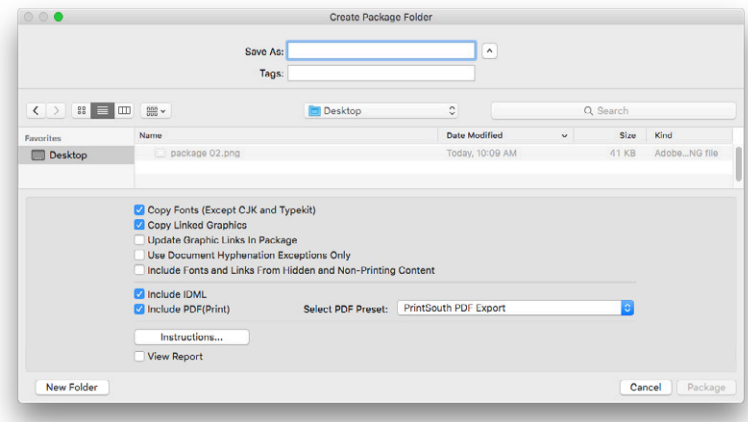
Create Package Folder

Save As:

Tags:

Desktop

Search

Favorites

Desktop

| Name | Date Modified | Size | Kind |
|---|---|---|---|
| package 02.png | Today, 10:09 AM | 41 KB | Adobe...NG file |

Copy Fonts (Except CJK and Typekit)
Copy Linked Graphics
Update Graphic Links In Package
Use Document Hyphenation Exceptions Only
Include Fonts and Links From Hidden and Non-Printing Content

Include IDML
Include PDF(Print)
Select PDF Preset: PrintSouth PDF Export

Instructions...
View Report

New Folder
Cancel
Package